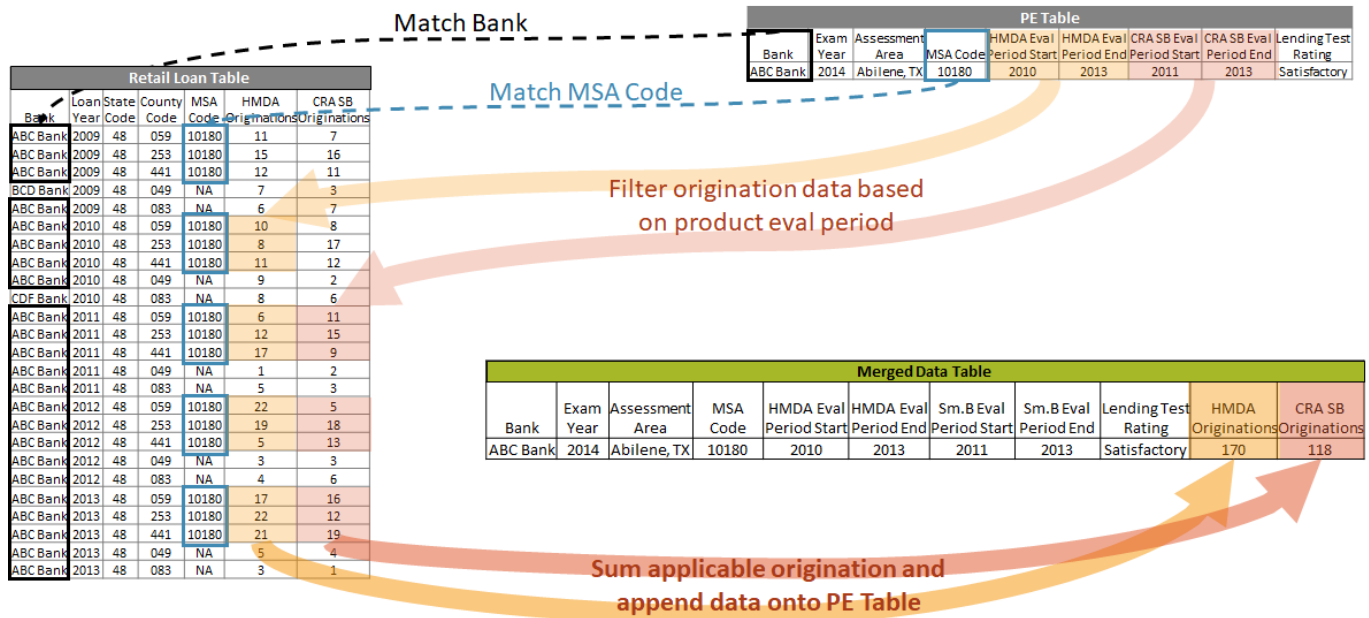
Match Bank

PE Table

| Bank | Exam Year | Assessment Area | MSA Code | HMDA Eval Period Start | HMDA Eval Period End | CRA SB Eval Period Start | CRA SB Eval Period End | Lending Test Rating |
|---|---|---|---|---|---|---|---|---|
| ABC Bank | 2014 | Abilene, TX | 10180 | 2010 | 2013 | 2011 | 2013 | Satisfactory |

Match MSA Code

Retail Loan Table

| Bank | Loan Year | State Code | County Code | MSA Code | HMDA Originations | CRA SB Originations |
|---|---|---|---|---|---|---|
| ABC Bank | 2009 | 48 | 059 | 10180 | 11 | 7 |
| ABC Bank | 2009 | 48 | 253 | 10180 | 15 | 16 |
| ABC Bank | 2009 | 48 | 441 | 10180 | 12 | 11 |
| BCD Bank | 2009 | 48 | 049 | NA | 7 | 3 |
| ABC Bank | 2009 | 48 | 083 | NA | 6 | 7 |
| ABC Bank | 2010 | 48 | 059 | 10180 | 10 | 8 |
| ABC Bank | 2010 | 48 | 253 | 10180 | 8 | 17 |
| ABC Bank | 2010 | 48 | 441 | 10180 | 11 | 12 |
| ABC Bank | 2010 | 48 | 049 | NA | 9 | 2 |
| CDF Bank | 2010 | 48 | 083 | NA | 8 | 6 |
| ABC Bank | 2011 | 48 | 059 | 10180 | 6 | 11 |
| ABC Bank | 2011 | 48 | 253 | 10180 | 12 | 15 |
| ABC Bank | 2011 | 48 | 441 | 10180 | 17 | 9 |
| ABC Bank | 2011 | 48 | 049 | NA | 1 | 2 |
| ABC Bank | 2011 | 48 | 083 | NA | 5 | 3 |
| ABC Bank | 2012 | 48 | 059 | 10180 | 22 | 5 |
| ABC Bank | 2012 | 48 | 253 | 10180 | 19 | 18 |
| ABC Bank | 2012 | 48 | 441 | 10180 | 5 | 13 |
| ABC Bank | 2012 | 48 | 049 | NA | 3 | 3 |
| ABC Bank | 2012 | 48 | 083 | NA | 4 | 6 |
| ABC Bank | 2013 | 48 | 059 | 10180 | 17 | 16 |
| ABC Bank | 2013 | 48 | 253 | 10180 | 22 | 12 |
| ABC Bank | 2013 | 48 | 441 | 10180 | 21 | 19 |
| ABC Bank | 2013 | 48 | 049 | NA | 5 | 4 |
| ABC Bank | 2013 | 48 | 083 | NA | 3 | 1 |

Filter origination data based on product eval period

Merged Data Table

| Bank | Exam Year | Assessment Area | MSA Code | HMDA Eval Period Start | HMDA Eval Period End | Sm.B Eval Period Start | Sm.B Eval Period End | Lending Test Rating | HMDA Originations | CRA SB Originations |
|---|---|---|---|---|---|---|---|---|---|---|
| ABC Bank | 2014 | Abilene, TX | 10180 | 2010 | 2013 | 2011 | 2013 | Satisfactory | 170 | 118 |

Sum applicable origination and append data onto PE Table